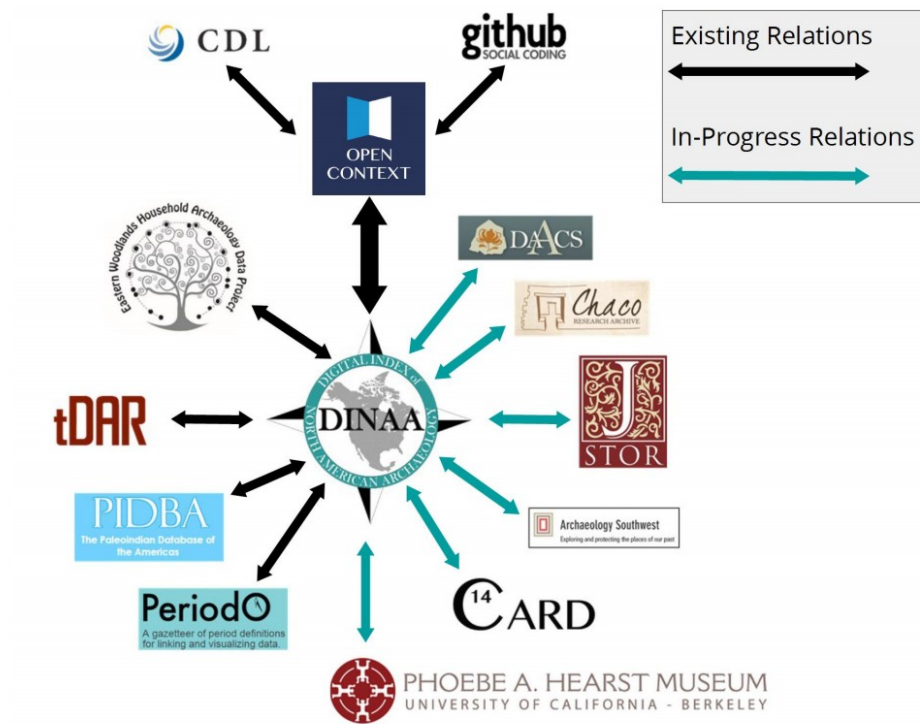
CDL

github
SOCIAL CODING

Existing Relations

In-Progress Relations

OPEN CONTEXT

Eastern Woodlands Household Archaeology Data Project

DAACS

Chaco
RESEARCH ARCHIVE

DIGITAL INDEX of NORTH AMERICAN ARCHAEOLOGY
DINAA

tDAR

J
STOR

PIDBA
The Paleoindian Database of the Americas

Archaeology Southwest
Exploring and protecting the places of our past

PeriodO
A gazetteer of period definitions for linking and visualizing data.

14 CARD

PHOEBE A. HEARST MUSEUM
UNIVERSITY OF CALIFORNIA - BERKELEY